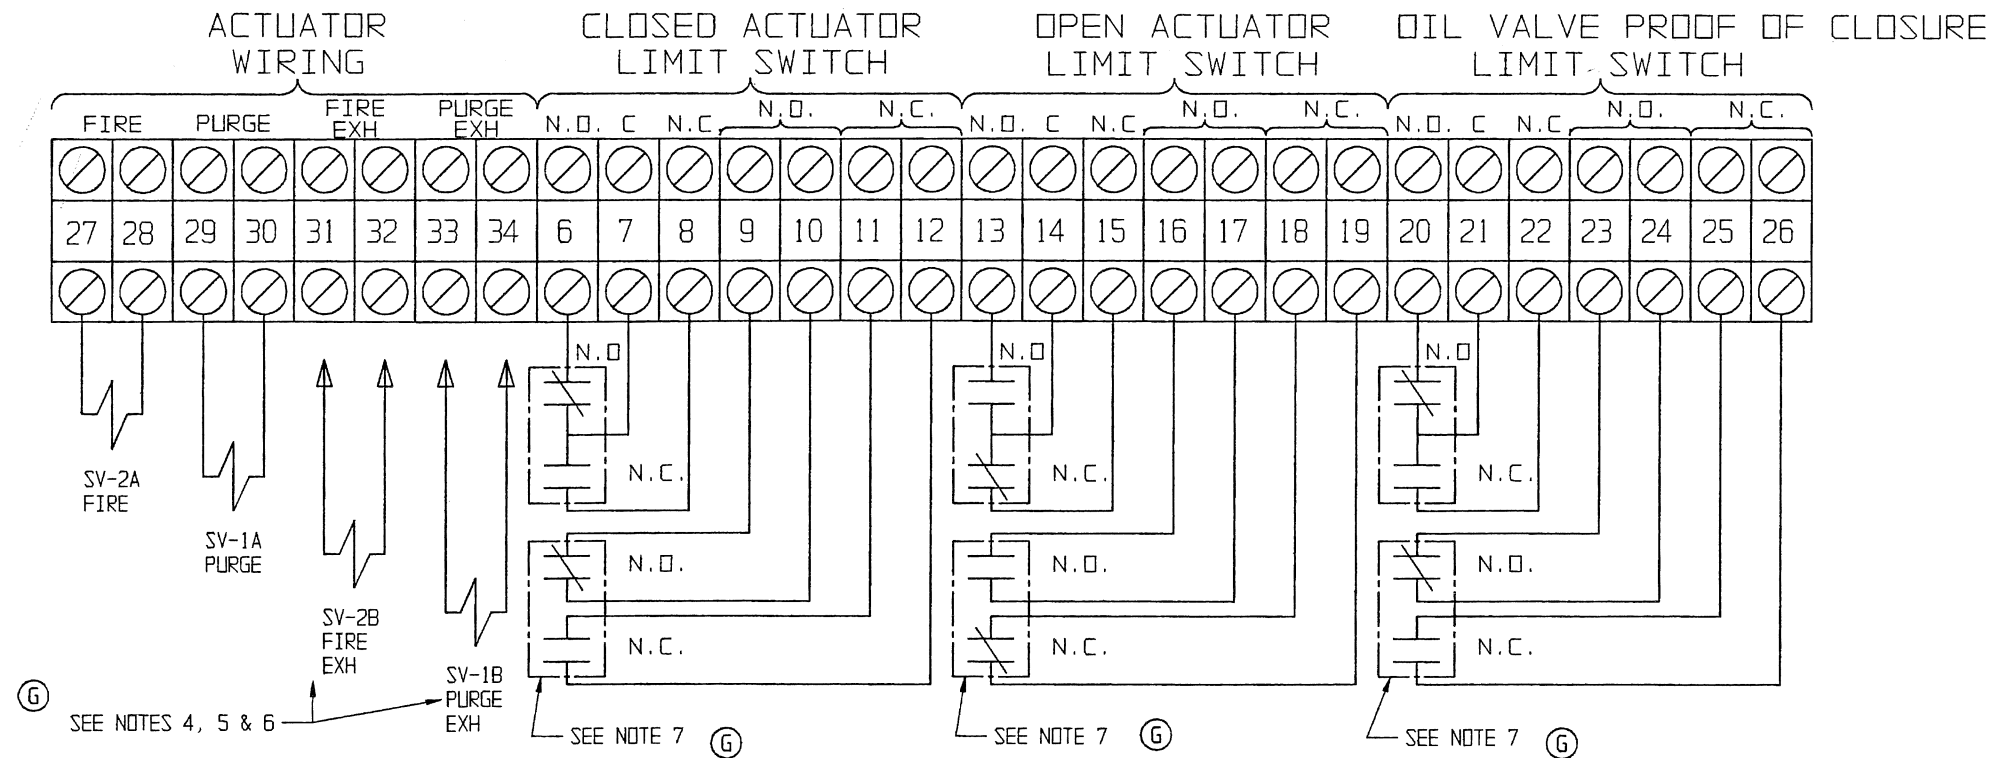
ACTUATOR WIRING

CLOSED ACTUATOR LIMIT SWITCH

OPEN ACTUATOR LIMIT SWITCH

OIL VALVE PROOF OF CLOSURE LIMIT SWITCH

FIRE PURGE FIRE EXH PURGE EXH

N.O. C N.C. N.O. N.C.

N.O. C N.C. N.O. N.C.

N.O. C N.C. N.O. N.C.

27 28 29 30 31 32 33 34 6 7 8 9 10 11 12 13 14 15 16 17 18 19 20 21 22 23 24 25 26

N.O

N.C.

N.O.

N.C.

N.O

N.C.

N.O.

N.C.

N.O

N.C.

N.O.

N.C.

SV-2A FIRE

SV-1A PURGE

SV-2B FIRE EXH

SV-1B PURGE EXH

G

SEE NOTES 4, 5 & 6

SEE NOTE 7 G

SEE NOTE 7 G

SEE NOTE 7 G